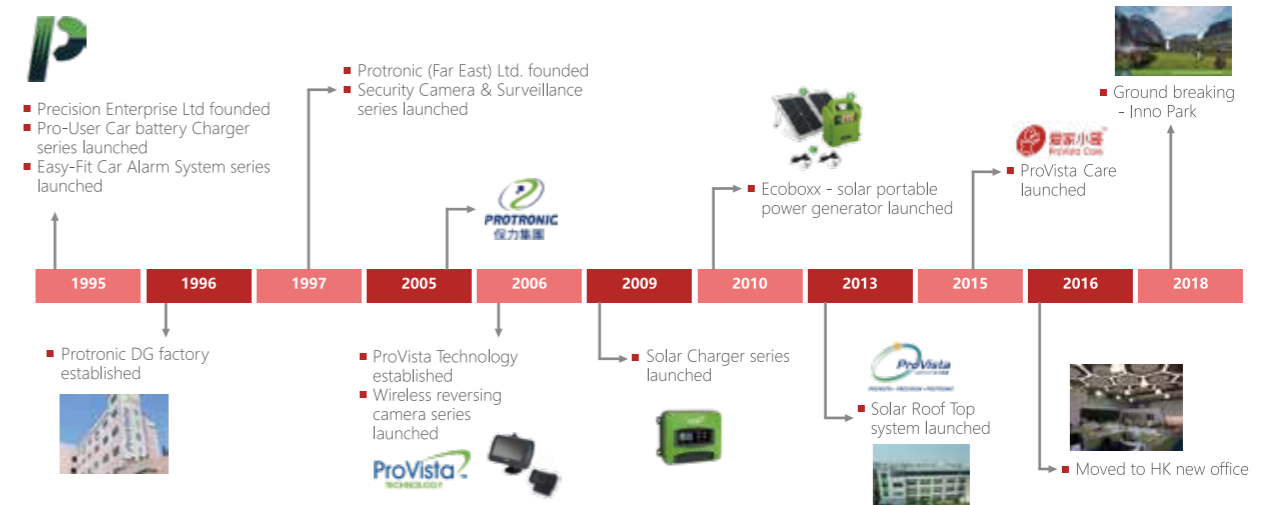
Precision Enterprise Ltd founded
Pro-User Car battery Charger series launched
Easy-Fit Car Alarm System series launched

Protronic (Far East) Ltd. founded
Security Camera & Surveillance series launched

PROTRONIC
保力集團

Ecoboxx - solar portable power generator launched

爱家小哥
ProVista Care

ProVista Care launched

Ground breaking - Inno Park

| 1995 | 1996 | 1997 | 2005 | 2006 | 2009 | 2010 | 2013 | 2015 | 2016 | 2018 |
|---|---|---|---|---|---|---|---|---|---|---|

Protronic DG factory established

ProVista Technology established
Wireless reversing camera series launched

ProVista
TECHNOLOGY

Solar Charger series launched

ProVista

Solar Roof Top system launched

Moved to HK new office